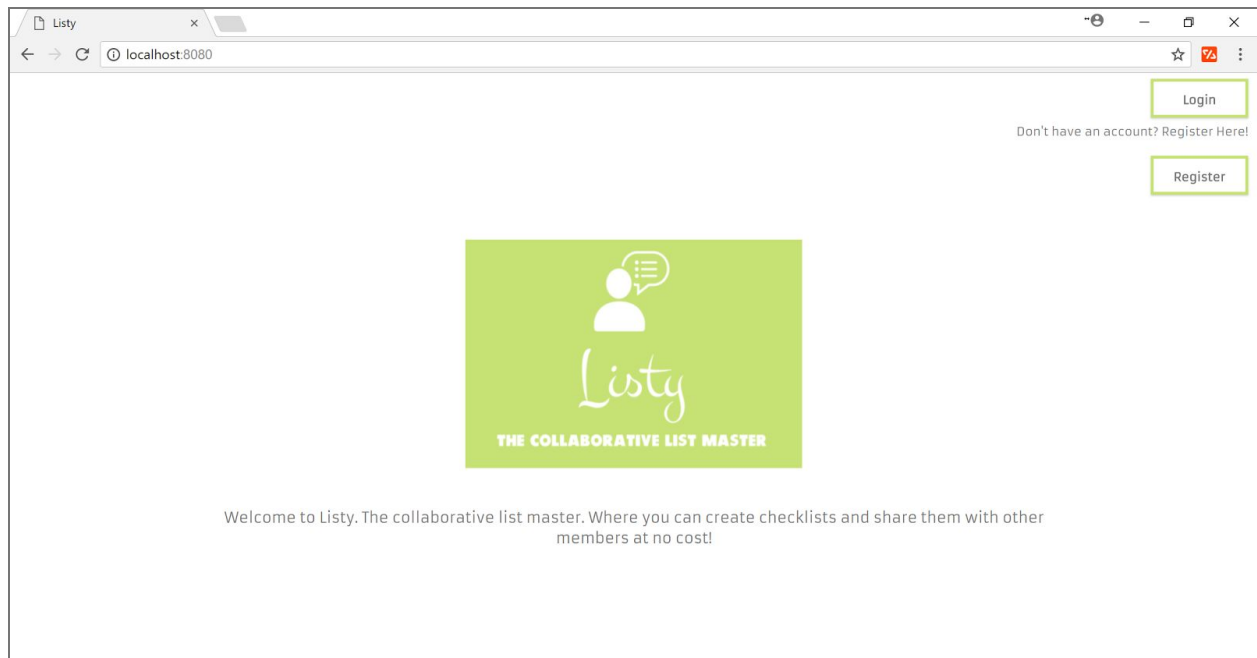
Listy
localhost:8080

Login

Don't have an account? Register Here!

Register

Listy

THE COLLABORATIVE LIST MASTER

Welcome to Listy. The collaborative list master. Where you can create checklists and share them with other members at no cost!